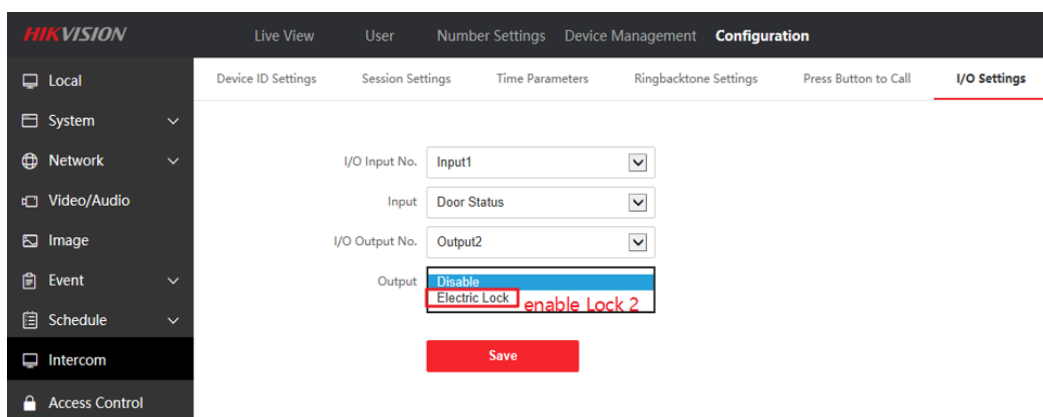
HIKVISION

Live View User Number Settings Device Management Configuration

Local
System
Network
Video/Audio
Image
Event
Schedule
Intercom
Access Control

Device ID Settings Session Settings Time Parameters Ringbacktone Settings Press Button to Call I/O Settings

I/O Input No. Input1

Input Door Status

I/O Output No. Output2

Output Disable
Electric Lock enable Lock 2

Save